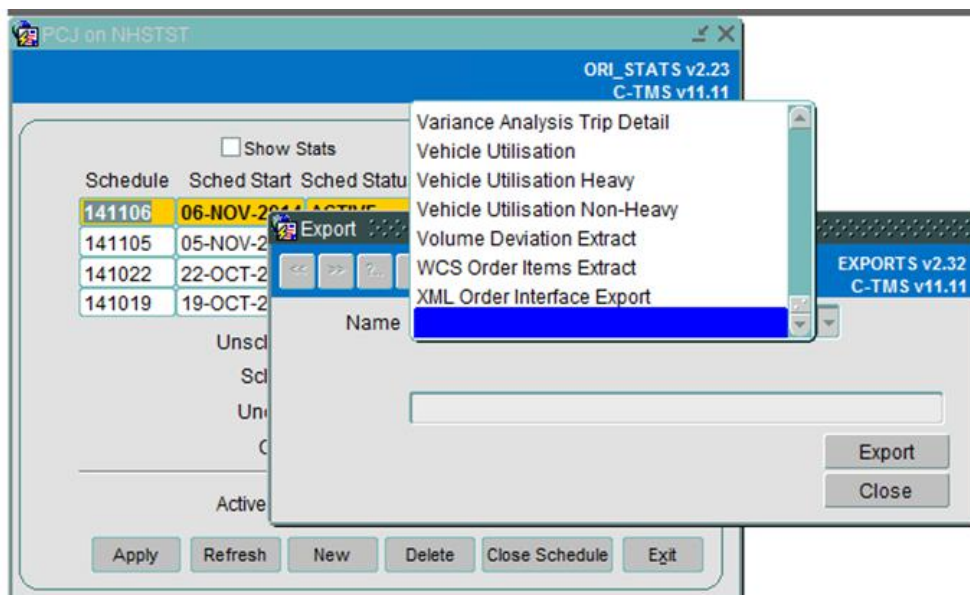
PCJ on NHSTST

ORI_STATS v2.23
C-TMS v11.11

Show Stats

| Schedule | Sched Start | Sched Statu |
|---|---|---|
| 141106 | 06-NOV-2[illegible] | ACTIVE |
| 141105 | 05-NOV-2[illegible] | |
| 141022 | 22-OCT-2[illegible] | |
| 141019 | 19-OCT-2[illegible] | |

Unscl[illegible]
Scl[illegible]
Un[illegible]
C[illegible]

Active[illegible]

Apply Refresh New Delete Close Schedule Exit

Export

<< >> ?..

EXPORTS v2.32
C-TMS v11.11

Name

Variance Analysis Trip Detail
Vehicle Utilisation
Vehicle Utilisation Heavy
Vehicle Utilisation Non-Heavy
Volume Deviation Extract
WCS Order Items Extract
XML Order Interface Export

Export
Close